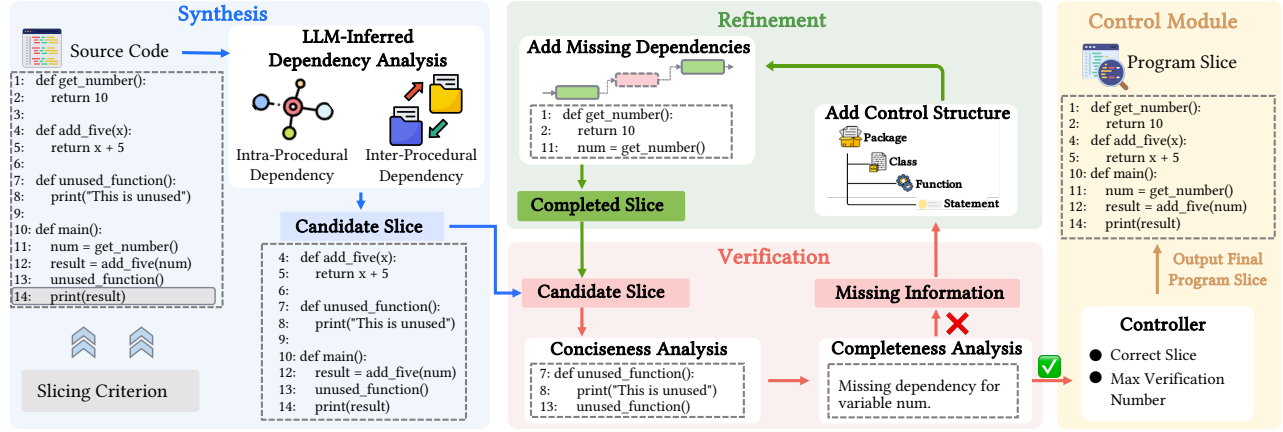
Synthesis

Source Code

1: def get_number():
2: return 10
3:
4: def add_five(x):
5: return x + 5
6:
7: def unused_function():
8: print("This is unused")
9:
10: def main():
11: num = get_number()
12: result = add_five(num)
13: unused_function()
14: print(result)

Slicing Criterion

LLM-Inferred Dependency Analysis

Intra-Procedural Dependency

Inter-Procedural Dependency

Candidate Slice

4: def add_five(x):
5: return x + 5
6:
7: def unused_function():
8: print("This is unused")
9:
10: def main():
12: result = add_five(num)
13: unused_function()
14: print(result)

Refinement

Add Missing Dependencies

1: def get_number():
2: return 10
11: num = get_number()

Add Control Structure

Package

Class

Function

Statement

Completed Slice

Verification

Candidate Slice

Missing Information

Conciseness Analysis

7: def unused_function():
8: print("This is unused")
13: unused_function()

Completeness Analysis

Missing dependency for variable num.

Control Module

Program Slice

1: def get_number():
2: return 10
4: def add_five(x):
5: return x + 5
10: def main():
11: num = get_number()
12: result = add_five(num)
14: print(result)

Output Final Program Slice

Controller

Correct Slice

Max Verification Number